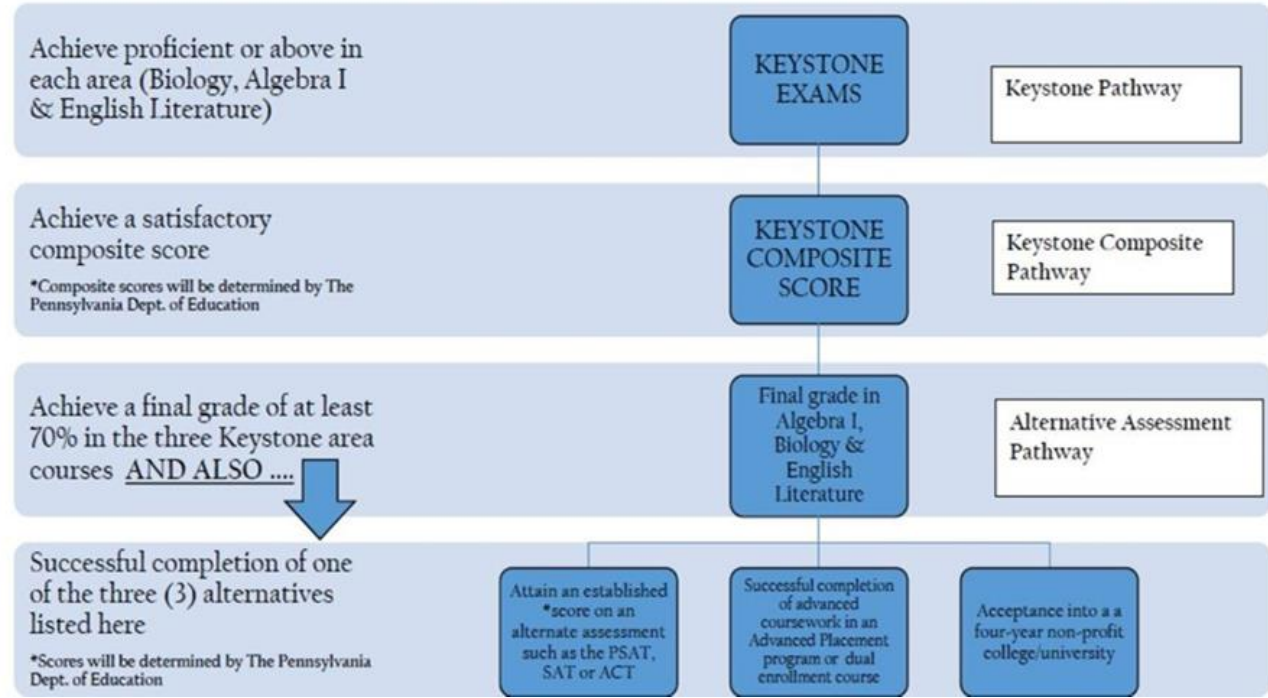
Achieve proficient or above in each area (Biology, Algebra I & English Literature)

KEYSTONE EXAMS

Keystone Pathway

Achieve a satisfactory composite score

*Composite scores will be determined by The Pennsylvania Dept. of Education

KEYSTONE COMPOSITE SCORE

Keystone Composite Pathway

Achieve a final grade of at least 70% in the three Keystone area courses AND ALSO ....

Final grade in Algebra I, Biology & English Literature

Alternative Assessment Pathway

Successful completion of one of the three (3) alternatives listed here

*Scores will be determined by The Pennsylvania Dept. of Education

Attain an established *score on an alternate assessment such as the PSAT, SAT or ACT

Successful completion of advanced coursework in an Advanced Placement program or dual enrollment course

Acceptance into a a four-year non-profit college/university